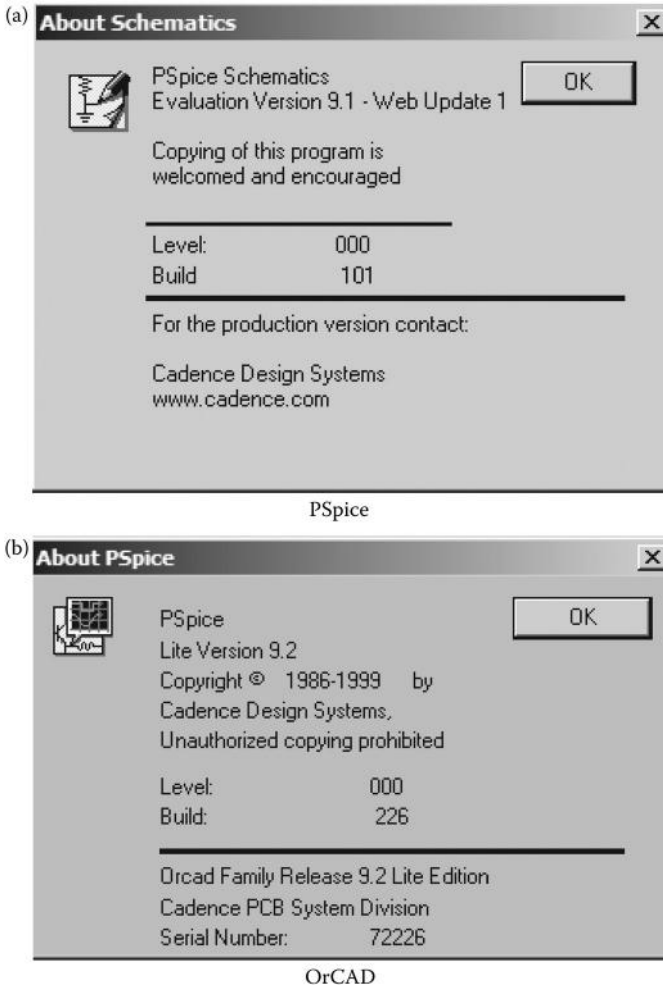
(a) About Schematics

×

PSpice Schematics
Evaluation Version 9.1 - Web Update 1

OK

Copying of this program is welcomed and encouraged

| Level: | 000 |
|---|---|
| Build | 101 |

For the production version contact:

Cadence Design Systems
www.cadence.com

PSpice

(b) About PSpice

×

PSpice
Lite Version 9.2
Copyright © 1986-1999 by
Cadence Design Systems,
Unauthorized copying prohibited

OK

| Level: | 000 |
|---|---|
| Build: | 226 |

Orcad Family Release 9.2 Lite Edition
Cadence PCB System Division
Serial Number: 72226

OrCAD